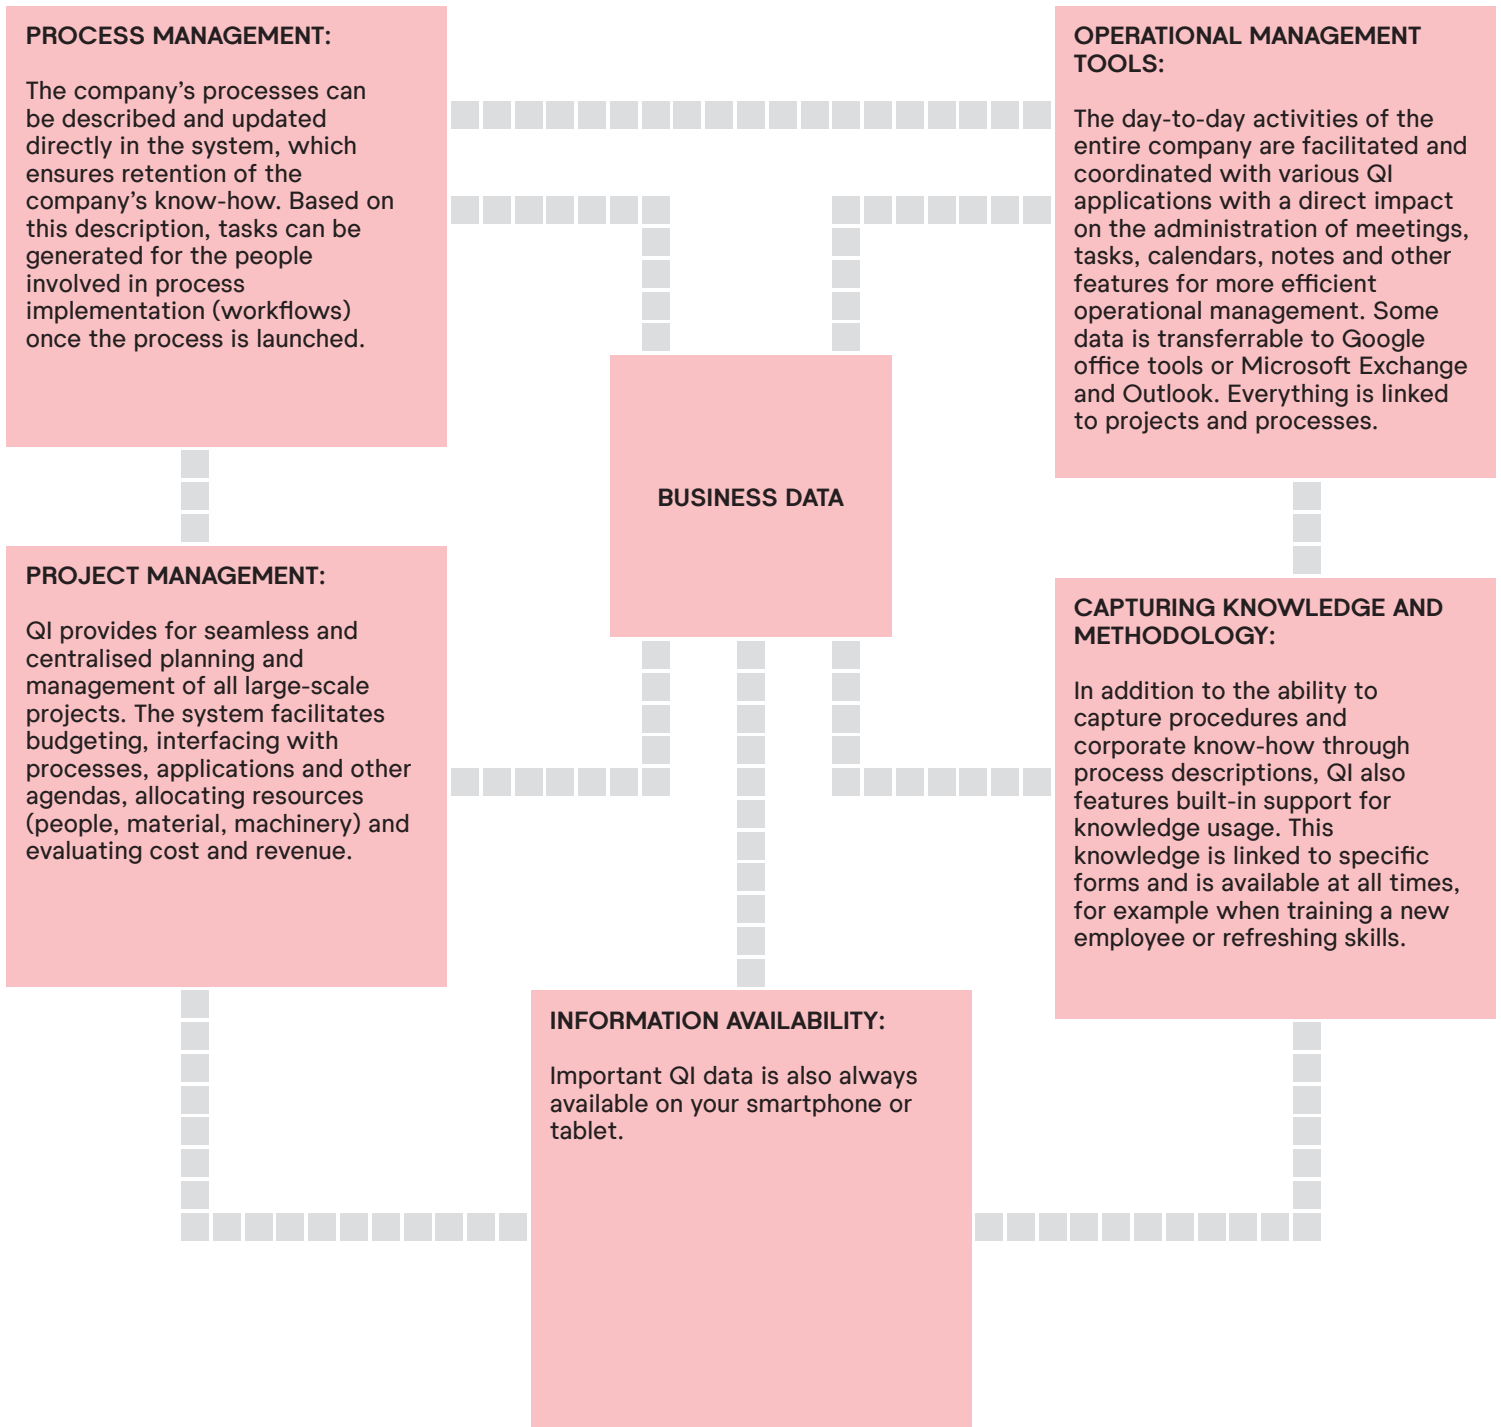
PROCESS MANAGEMENT:

The company's processes can be described and updated directly in the system, which ensures retention of the company's know-how. Based on this description, tasks can be generated for the people involved in process implementation (workflows) once the process is launched.

OPERATIONAL MANAGEMENT TOOLS:

The day-to-day activities of the entire company are facilitated and coordinated with various QI applications with a direct impact on the administration of meetings, tasks, calendars, notes and other features for more efficient operational management. Some data is transferrable to Google office tools or Microsoft Exchange and Outlook. Everything is linked to projects and processes.

BUSINESS DATA

PROJECT MANAGEMENT:

QI provides for seamless and centralised planning and management of all large-scale projects. The system facilitates budgeting, interfacing with processes, applications and other agendas, allocating resources (people, material, machinery) and evaluating cost and revenue.

CAPTURING KNOWLEDGE AND METHODOLOGY:

In addition to the ability to capture procedures and corporate know-how through process descriptions, QI also features built-in support for knowledge usage. This knowledge is linked to specific forms and is available at all times, for example when training a new employee or refreshing skills.

INFORMATION AVAILABILITY:

Important QI data is also always available on your smartphone or tablet.